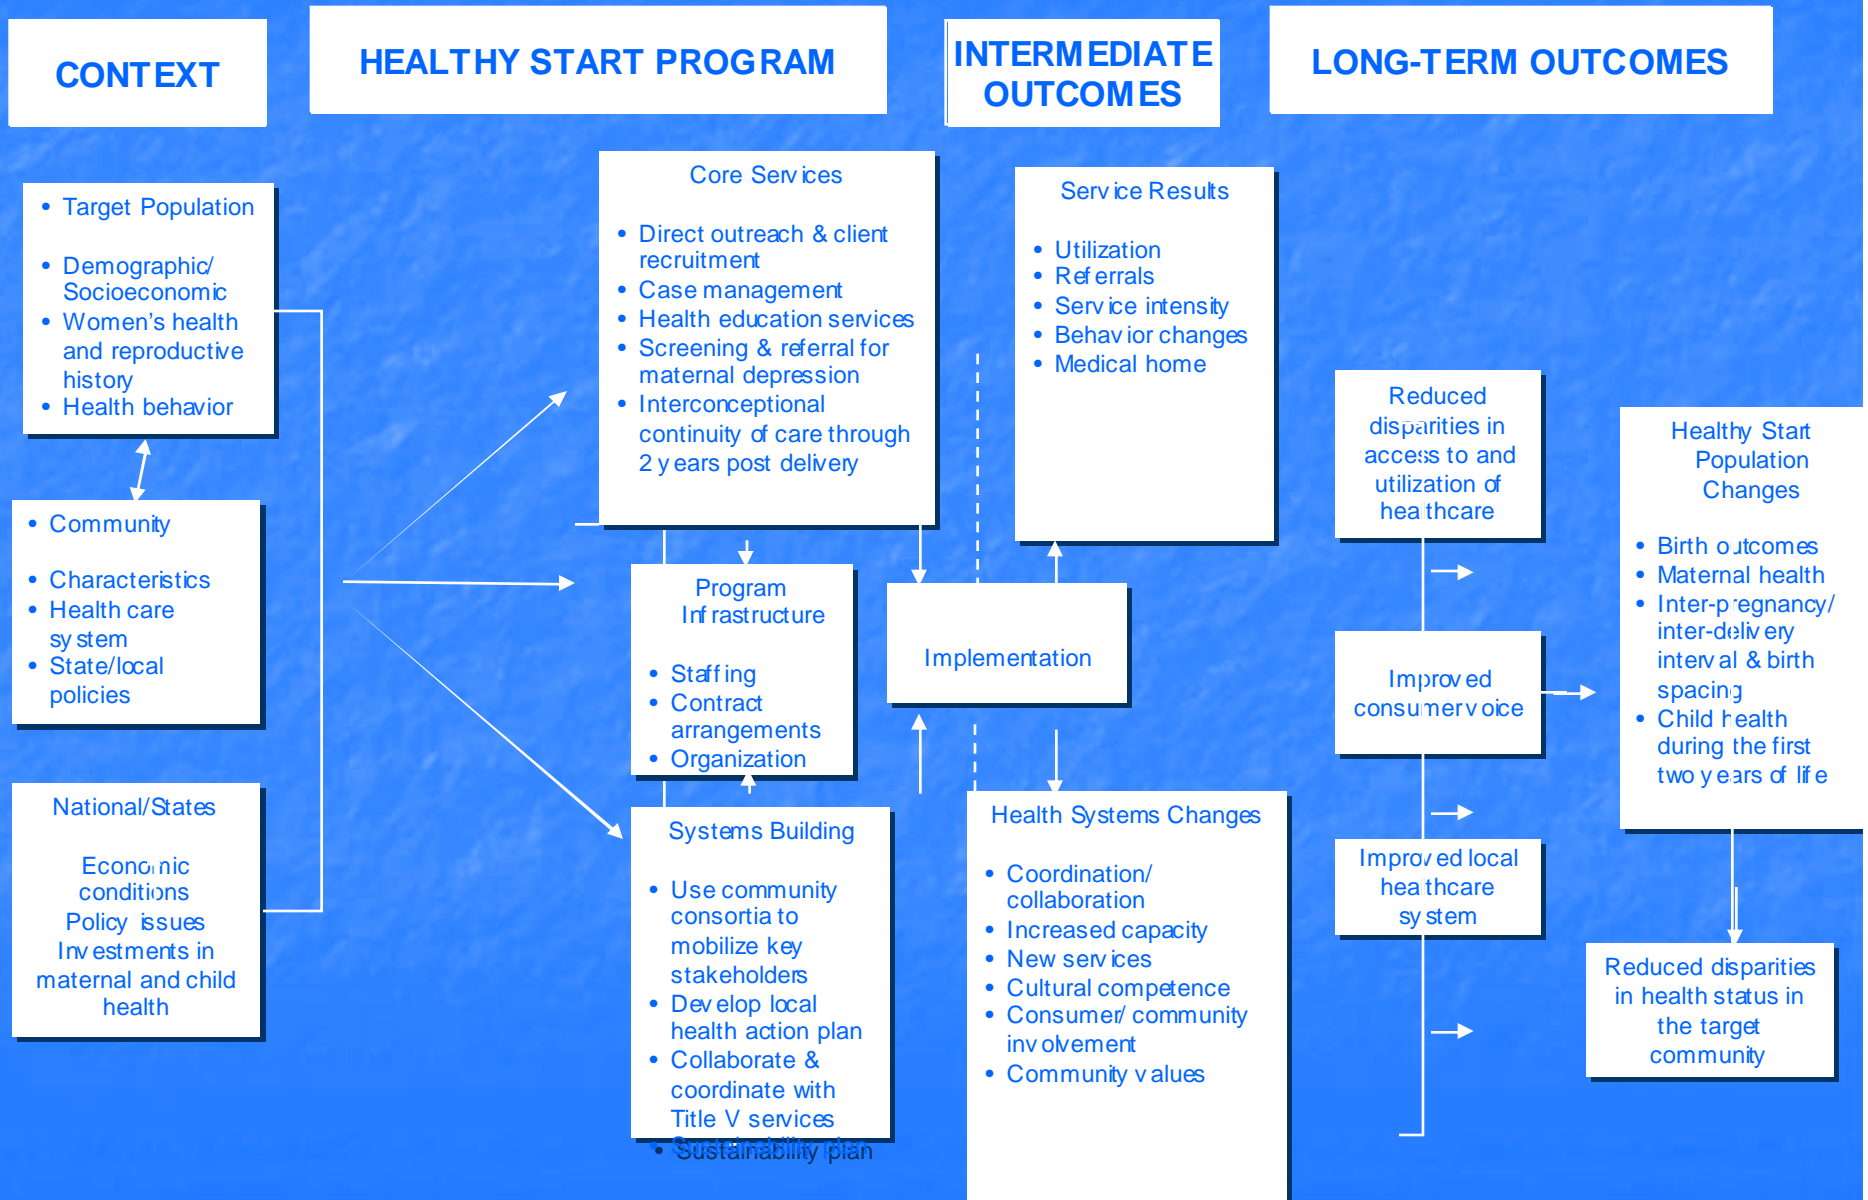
CONTEXT

HEALTHY START PROGRAM

INTERMEDIATE OUTCOMES

LONG-TERM OUTCOMES

- Target Population
- Demographic/ Socioeconomic
- Women's health and reproductive history
- Health behavior

- Community
- Characteristics
- Health care system
- State/local policies

National/States

Economic conditions
Policy issues
Investments in maternal and child health

Core Services

- Direct outreach & client recruitment
- Case management
- Health education services
- Screening & referral for maternal depression
- Interconceptional continuity of care through 2 years post delivery

Program Infrastructure

- Staffing
- Contract arrangements
- Organization

Systems Building

- Use community consortia to mobilize key stakeholders
- Develop local health action plan
- Collaborate & coordinate with Title V services
- Sustainability plan

Implementation

Service Results

- Utilization
- Referrals
- Service intensity
- Behavior changes
- Medical home

Health Systems Changes

- Coordination/ collaboration
- Increased capacity
- New services
- Cultural competence
- Consumer/ community involvement
- Community values

Reduced disparities in access to and utilization of healthcare

Improved consumer voice

Improved local healthcare system

Healthy Start Population Changes

- Birth outcomes
- Maternal health
- Inter-pregnancy/ inter-delivery interval & birth spacing
- Child health during the first two years of life

Reduced disparities in health status in the target community